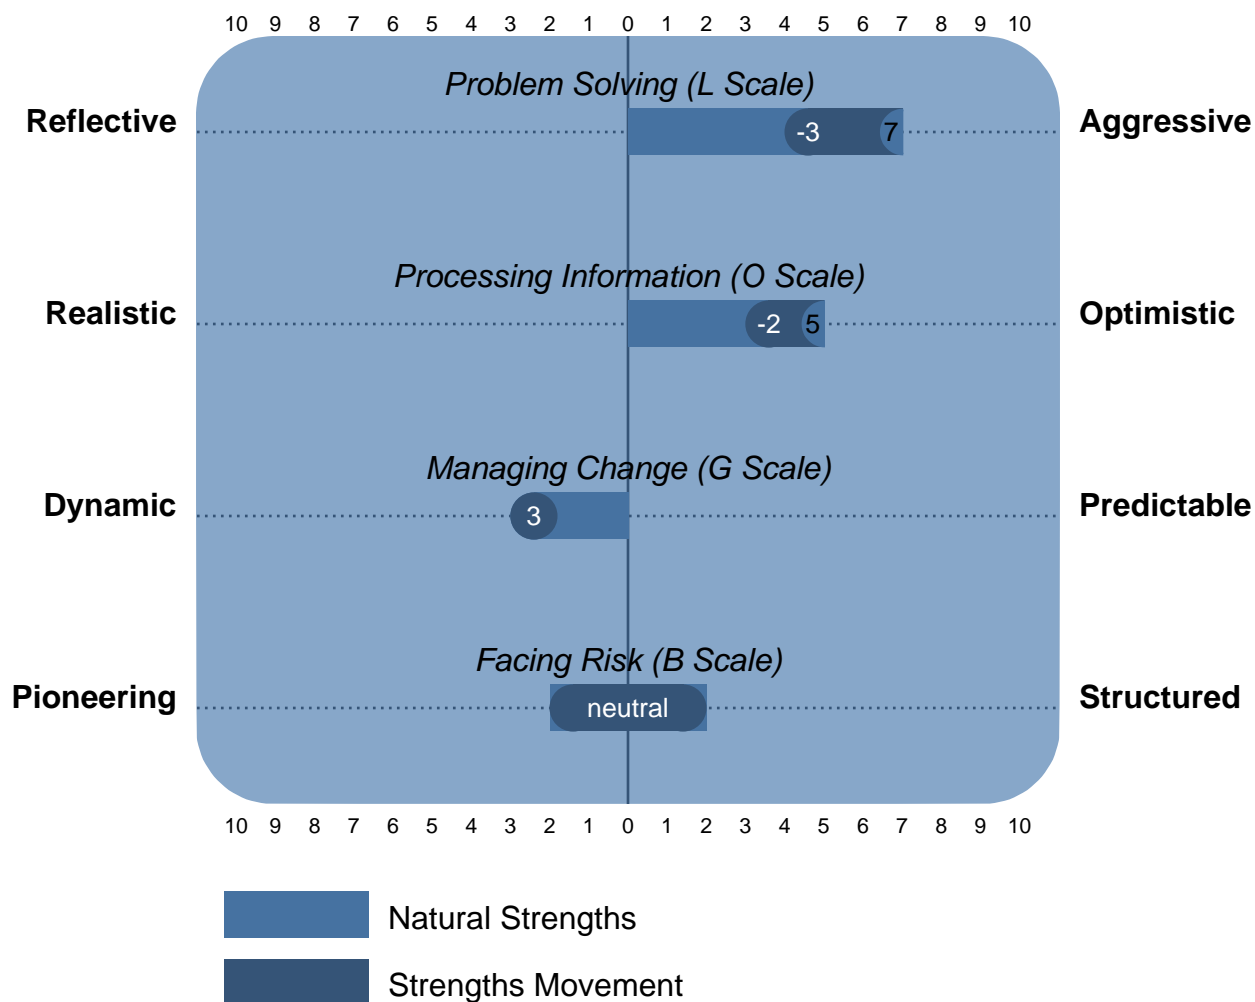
10 9 8 7 6 5 4 3 2 1 0 1 2 3 4 5 6 7 8 9 10

Problem Solving (L Scale)

Reflective

-3 7

Aggressive

Processing Information (O Scale)

Realistic

-2 5

Optimistic

Managing Change (G Scale)

Dynamic

3

Predictable

Facing Risk (B Scale)

Pioneering

neutral

Structured

10 9 8 7 6 5 4 3 2 1 0 1 2 3 4 5 6 7 8 9 10

Natural Strengths

Strengths Movement